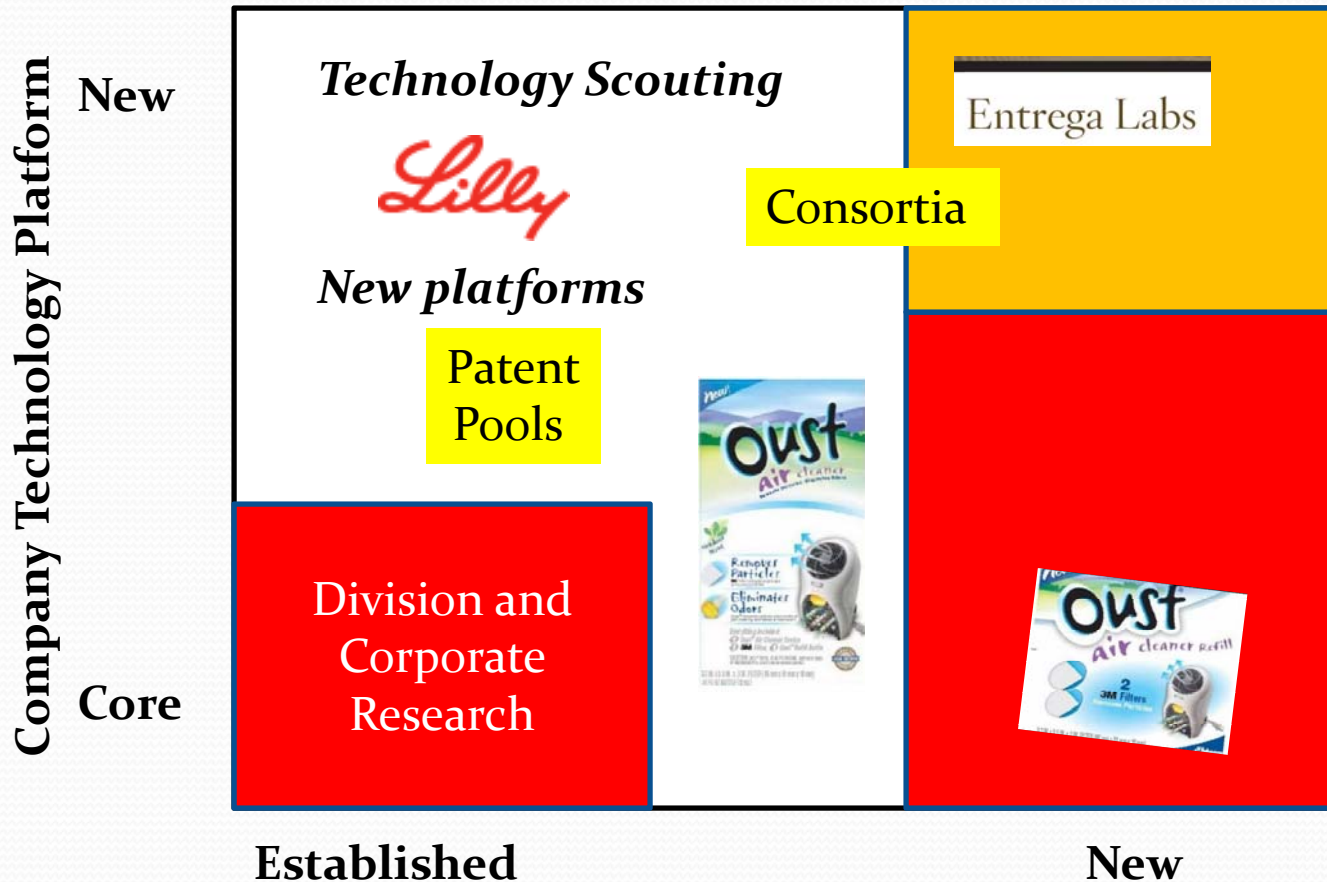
Company Technology Platform

New

Core

Technology Scouting

Lilly

New platforms

Patent Pools

Consortia

Entrega Labs

New!
Oust
Air cleaner
Removes Particles
Eliminates Odors
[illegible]

Division and Corporate Research

Oust
Air cleaner Refill
2
3M Filters

Established

New